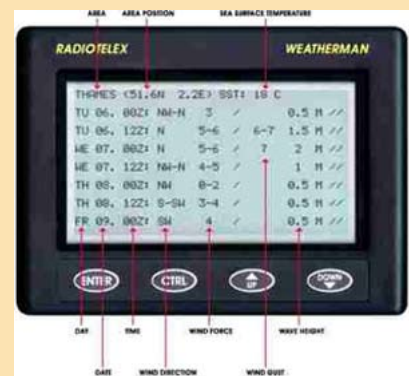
AREA
AREA POSITION
SEA SURFACE TEMPERATURE

RADIOTELEX
WEATHERMAN

THAMES (51.6N 2.2E) SST: 18 C

| | | | | | | | |
|---|---|---|---|---|---|---|---|
| TU 06. | 08Z: | NW-N | 3 | / | | 0.5 M | // |
| TU 06. | 12Z: | N | 5-6 | / | 6-7 | 1.5 M | // |
| WE 07. | 08Z: | N | 5-6 | / | 7 | 2 M | // |
| WE 07. | 12Z: | NW-N | 4-5 | / | | 1 M | // |
| TH 08. | 08Z: | NW | 0-2 | / | | 0.5 M | // |
| TH 08. | 12Z: | S-SW | 3-4 | / | | 0.5 M | // |
| FR 09. | 08Z: | SW | 4 | / | | 0.5 M | // |

ENTER
CTRL
UP
DOWN

DAY
DATE
TIME
WIND DIRECTION
WIND FORCE
WIND GUST
WAVE HEIGHT